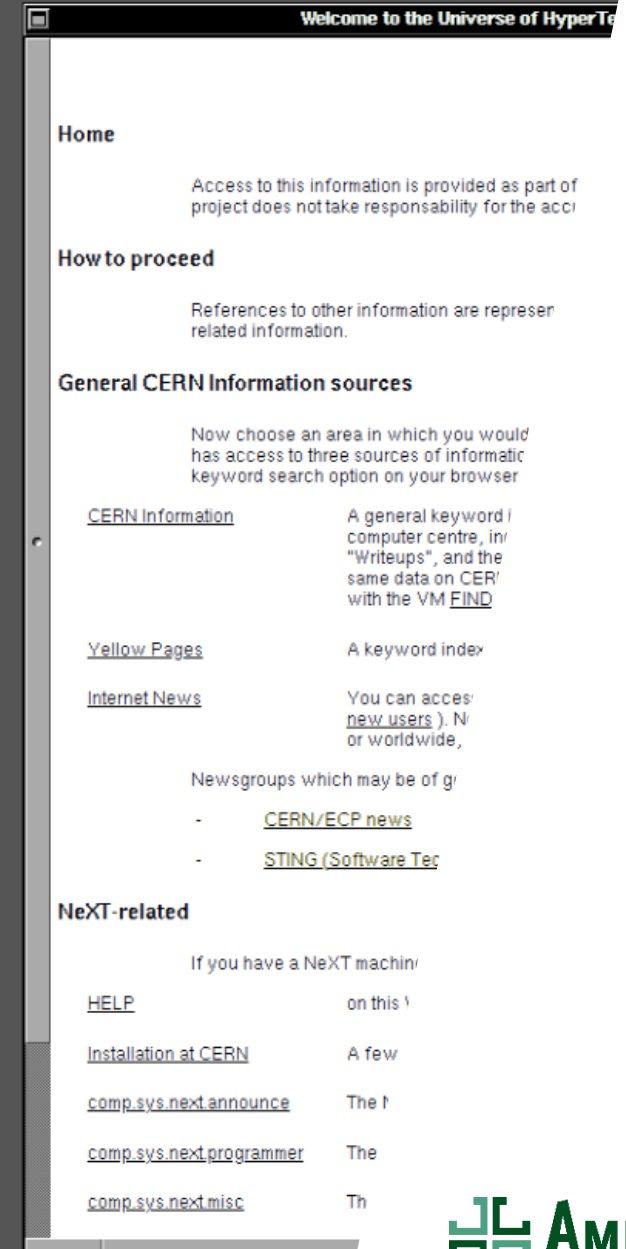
Welcome to the Universe of HyperTe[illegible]

Home

Access to this information is provided as part of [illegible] project does not take responsability for the acc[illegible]

How to proceed

References to other information are represen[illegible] related information.

General CERN Information sources

Now choose an area in which you would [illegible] has access to three sources of informati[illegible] keyword search option on your browser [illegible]

CERN Information

A general keyword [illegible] computer centre, in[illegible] "Writeups", and the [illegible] same data on CER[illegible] with the VM FIND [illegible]

Yellow Pages

A keyword inde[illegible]

Internet News

You can acces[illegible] new users ). N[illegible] or worldwide, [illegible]

Newsgroups which may be of g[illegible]

- CERN/ECP news

- STING (Software Tec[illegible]

NeXT-related

If you have a NeXT machin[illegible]

HELP

on this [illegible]

Installation at CERN

A few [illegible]

comp.sys.next.announce

The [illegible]

comp.sys.next.programmer

The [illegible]

comp.sys.next.misc

Th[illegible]

AM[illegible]